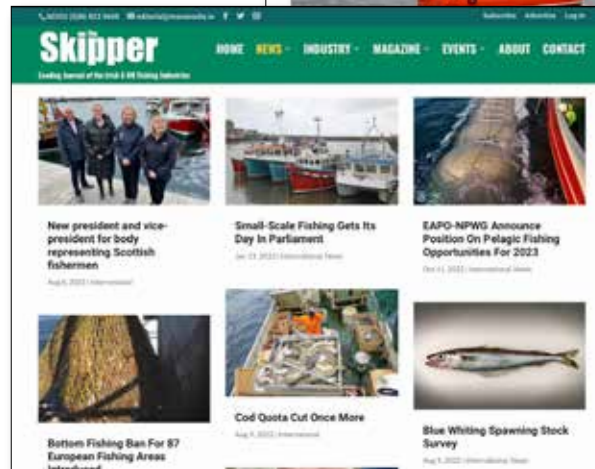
+353 (0)86 822 9668 editorial@maramedia.ie Subscribe Advertise Log In

The Skipper
Leading Journal of the Irish & UK Fishing Industries

HOME NEWS INDUSTRY MAGAZINE EVENTS ABOUT CONTACT

New president and vice-president for body representing Scottish fishermen
Aug 8, 2022 | International

Small-Scale Fishing Gets Its Day In Parliament
Jan 13, 2022 | International News

EAPO-NPWG Announce Position On Pelagic Fishing Opportunities For 2023
Oct 11, 2022 | International News

Cod Quota Cut Once More
Aug 9, 2022 | International

Blue Whiting Spawning Stock Survey
Aug 9, 2022 | International News

Bottom Fishing Ban For 87 European Fishing Areas Introduced